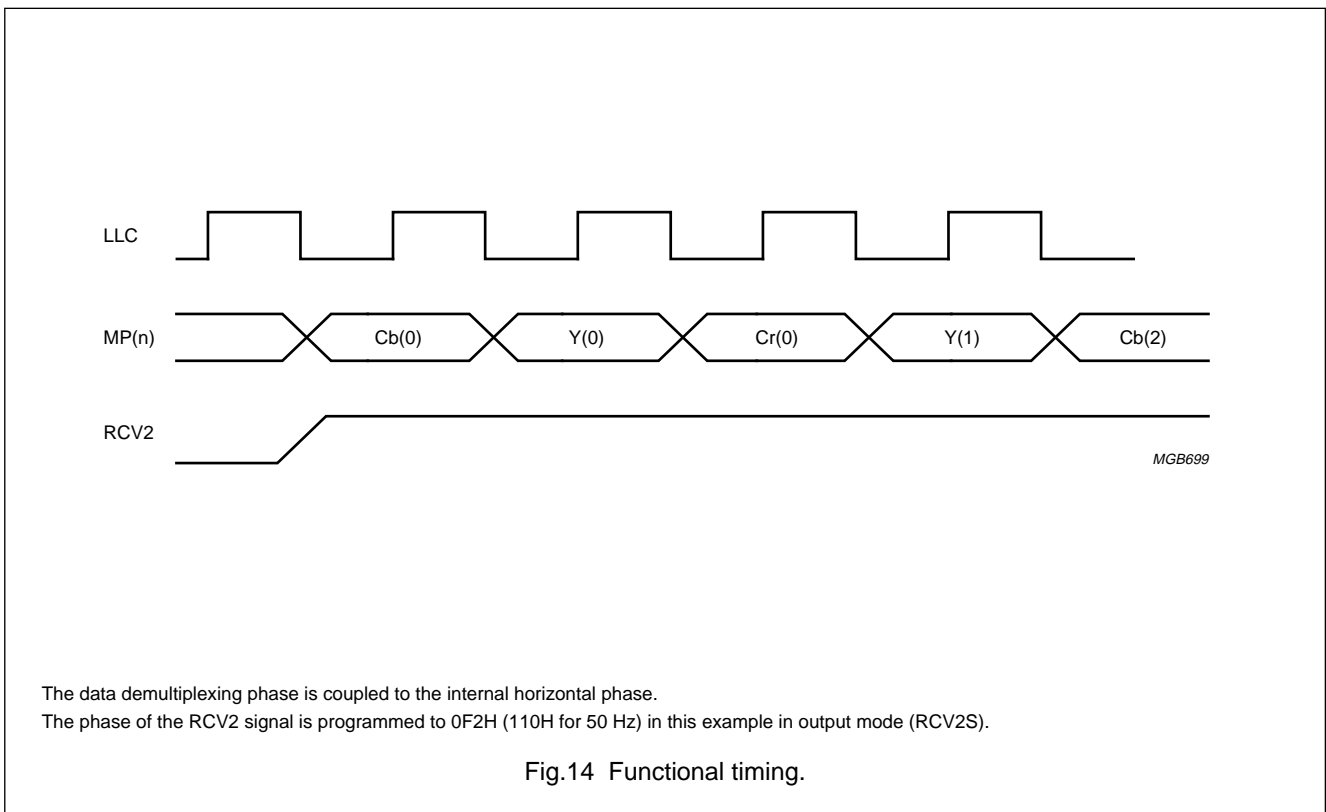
LLC

MP(n)

Cb(0)

Y(0)

Cr(0)

Y(1)

Cb(2)

RCV2

MGB699

The data demultiplexing phase is coupled to the internal horizontal phase.
The phase of the RCV2 signal is programmed to 0F2H (110H for 50 Hz) in this example in output mode (RCV2S).

Fig.14 Functional timing.